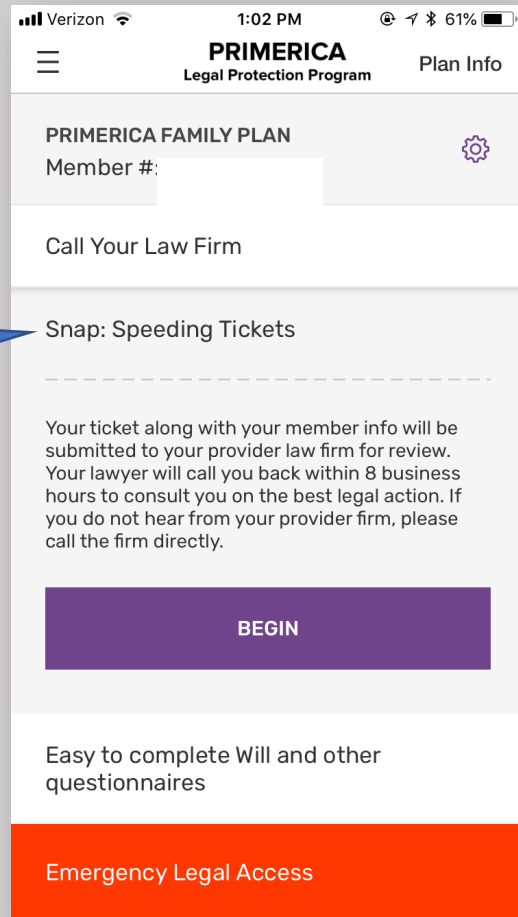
Verizon 1:02 PM 61%

PRIMERICA
Legal Protection Program

Plan Info

PRIMERICA FAMILY PLAN
Member #:

Call Your Law Firm

Snap: Speeding Tickets

Your ticket along with your member info will be submitted to your provider law firm for review. Your lawyer will call you back within 8 business hours to consult you on the best legal action. If you do not hear from your provider firm, please call the firm directly.

BEGIN

Easy to complete Will and other questionnaires

Emergency Legal Access